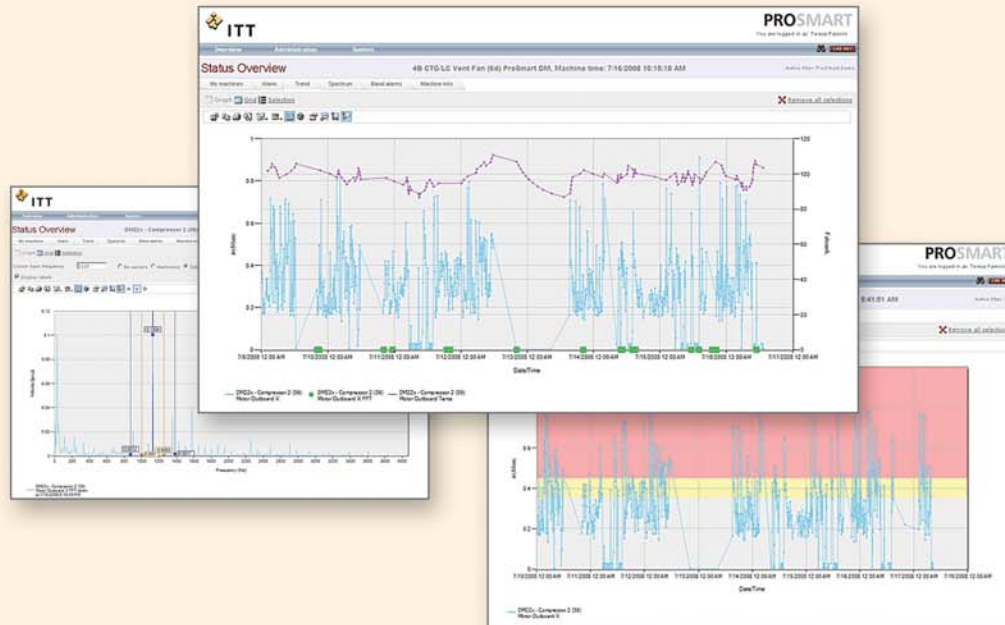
ITT
PROSMART
You are logged in as: Teresa Parsons
Overview Administration Sensors
Status Overview
4B CTG/LC Vent Fan (6d) ProSmart DM, Machine time: 7/16/2008 10:18:18 AM
My machines Alarm Trend Spectrum Band alarms Machine info
Graph Grid Selection
Remove all selections
1
0.8
0.6
0.4
0.2
0
120
100
80
60
40
20
0
7/9/2008 12:00 AM 7/11/2008 12:00 AM 7/12/2008 12:00 AM 7/13/2008 12:00 AM 7/14/2008 12:00 AM 7/15/2008 12:00 AM 7/16/2008 12:00 AM 7/17/2008 12:00 AM
Date/Time
DM22c - Compressor 2 (59) Motor Outboard X
DM22c - Compressor 2 (59) Motor Outboard X FFT
DM22c - Compressor 2 (59) Motor Outboard Temp

ITT
Status Overview
DM22c - Compressor 2 (59)
0.12
0.1
0
100 200 300 400 500 600 700 800 900 1000 1100 1200 1300 1400 1500 1600 1700 1800 1900 2000 2100 2200 2300 2400 2500
Frequency (Hz)

PROSMART
You are logged in as: Teresa Parsons
8:45:01 AM
Remove all selections
0.6
0.4
0.2
0
7/10/2008 12:00 AM 7/11/2008 12:00 AM 7/12/2008 12:00 AM 7/13/2008 12:00 AM 7/14/2008 12:00 AM 7/15/2008 12:00 AM 7/16/2008 12:00 AM 7/17/2008 12:00 AM 7/18/2008 12:00 AM
Date/Time
DM22c - Compressor 2 (59) Motor Outboard X